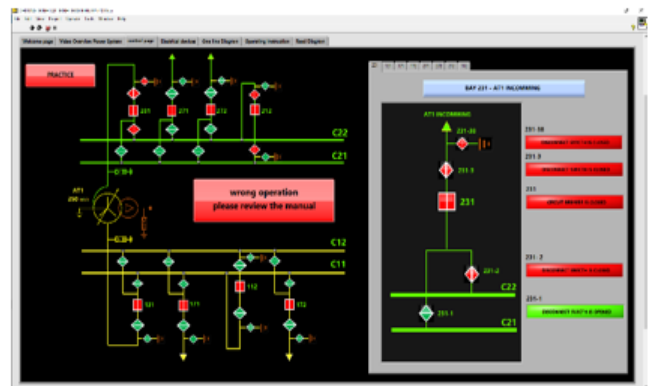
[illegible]

Welcome page | Video Overview Power System | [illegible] | Electrical devices | One line Diagram | Operating instruction | Excel Diagram

PRACTICE

231 211 212 214

C22

C21

AT1

C12

C11

221 111 112 202

wrong operation
please review the manual

BAY 231 - AT1 INCOMMING

AT1 INCOMMING

231-38

231-3

231

231-2

231-1

C22

C21

231-38
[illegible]

231-3
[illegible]

231
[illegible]

231-2
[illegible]

231-1
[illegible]